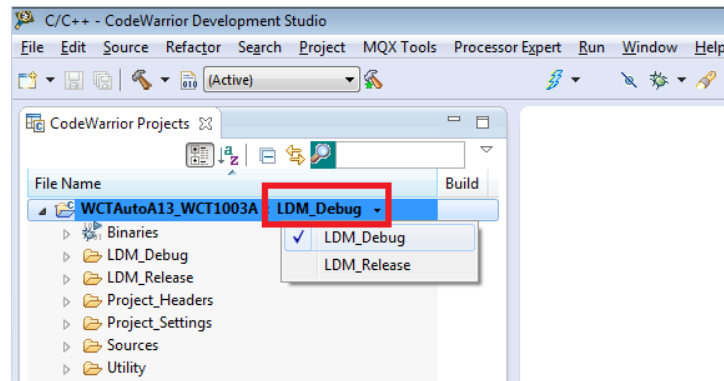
C/C++ - CodeWarrior Development Studio

File Edit Source Refactor Search Project MQX Tools Processor Expert Run Window Help

(Active)

CodeWarrior Projects

File Name

Build

WCTAutoA13_WCT1003A LDM_Debug

LDM_Debug

LDM_Release

Binaries

LDM_Debug

LDM_Release

Project_Headers

Project_Settings

Sources

Utility